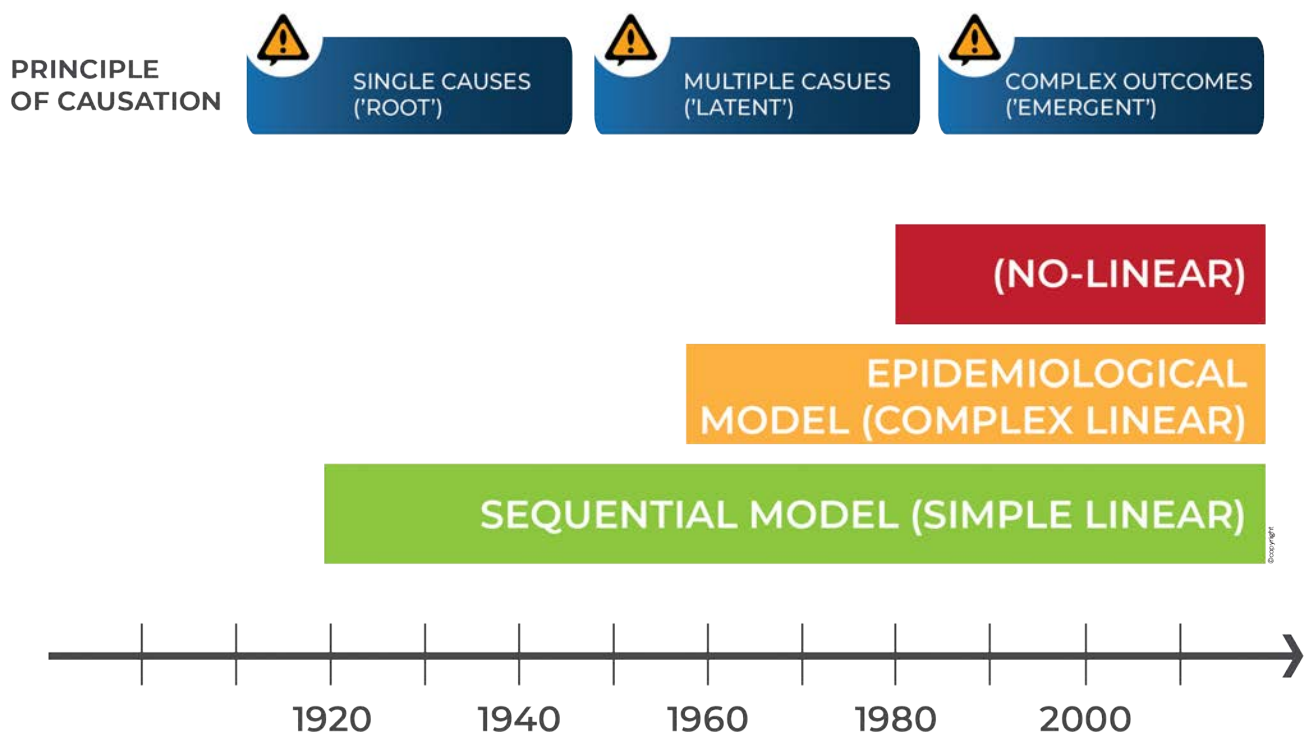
PRINCIPLE OF CAUSATION

SINGLE CAUSES ('ROOT')

MULTIPLE CASUES ('LATENT')

COMPLEX OUTCOMES ('EMERGENT')

(NO-LINEAR)

EPIDEMIOLOGICAL MODEL (COMPLEX LINEAR)

SEQUENTIAL MODEL (SIMPLE LINEAR)

©copyright

1920 1940 1960 1980 2000